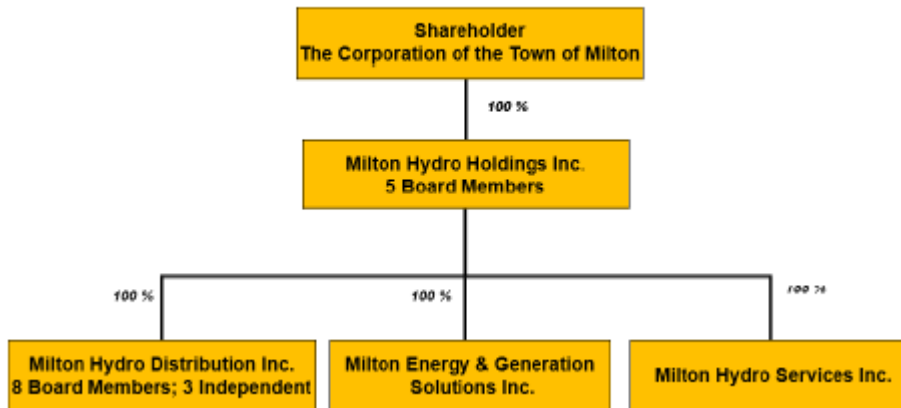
Shareholder
The Corporation of the Town of Milton

100 %

Milton Hydro Holdings Inc.
5 Board Members

100 %

100 %

100 %

Milton Hydro Distribution Inc.
8 Board Members; 3 Independent

Milton Energy & Generation Solutions Inc.

Milton Hydro Services Inc.